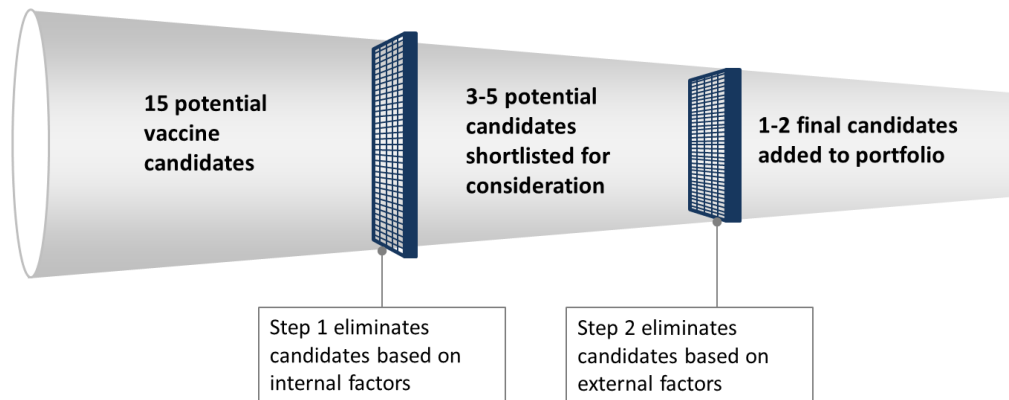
15 potential vaccine candidates

3-5 potential candidates shortlisted for consideration

1-2 final candidates added to portfolio

Step 1 eliminates candidates based on internal factors

Step 2 eliminates candidates based on external factors